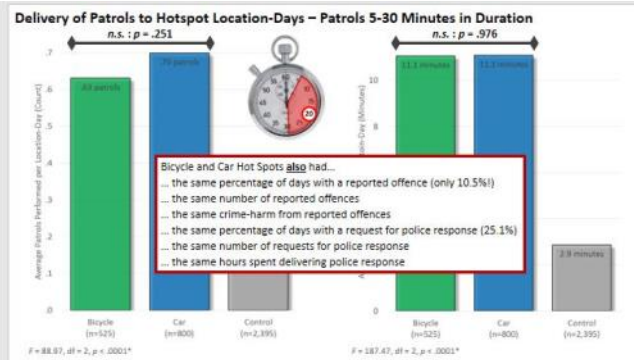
Delivery of Patrols to Hotspot Location-Days – Patrols 5-30 Minutes in Duration

n.s. : p = .251

n.s. : p = .976

.7
.6
.5
.4
.3
.2
.1
0

Average Patrols Performed per Location-Day (Count)

.63 patrols

.70 patrols

Bicycle (n=525)

Car (n=800)

Control (n=2,395)

F = 88.97, df = 2, p < .0001*

10
8
6
4
2
0

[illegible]ion-Day (Minutes)

11.1 minutes

11.1 minutes

2.9 minutes

Bicycle (n=525)

Car (n=800)

Control (n=2,395)

F = 187.47, df = 2, p < .0001*

20

Bicycle and Car Hot Spots also had…
… the same percentage of days with a reported offence (only 10.5%!)
… the same number of reported offences
… the same crime-harm from reported offences
… the same percentage of days with a request for police response (25.1%)
… the same number of requests for police response
… the same hours spent delivering police response